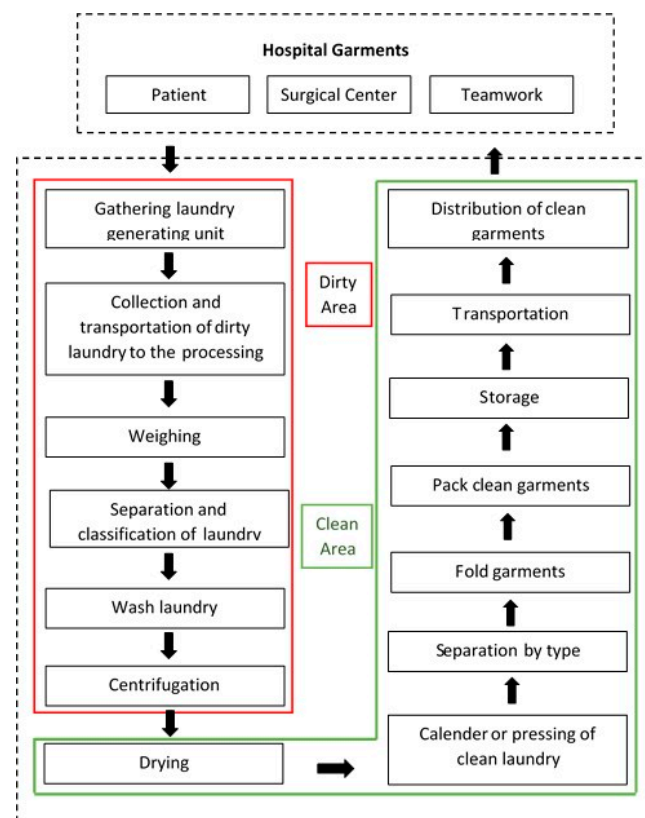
Hospital Garments

Patient

Surgical Center

Teamwork

Gathering laundry generating unit

Collection and transportation of dirty laundry to the processing

Weighing

Separation and classification of laundry

Wash laundry

Centrifugation

Drying

Dirty Area

Clean Area

Distribution of clean garments

Transportation

Storage

Pack clean garments

Fold garments

Separation by type

Calender or pressing of clean laundry